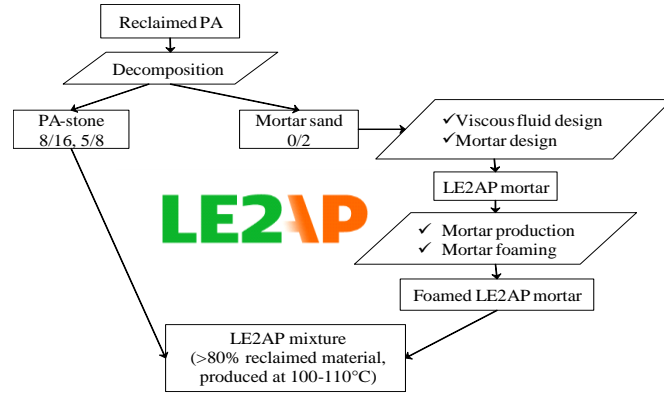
Reclaimed PA

Decomposition

PA-stone
8/16, 5/8

Mortar sand
0/2

✓Viscous fluid design
✓Mortar design

LE2AP mortar

✓ Mortar production
✓ Mortar foaming

Foamed LE2AP mortar

LE2AP

LE2AP mixture
(>80% reclaimed material,
produced at 100-110°C)